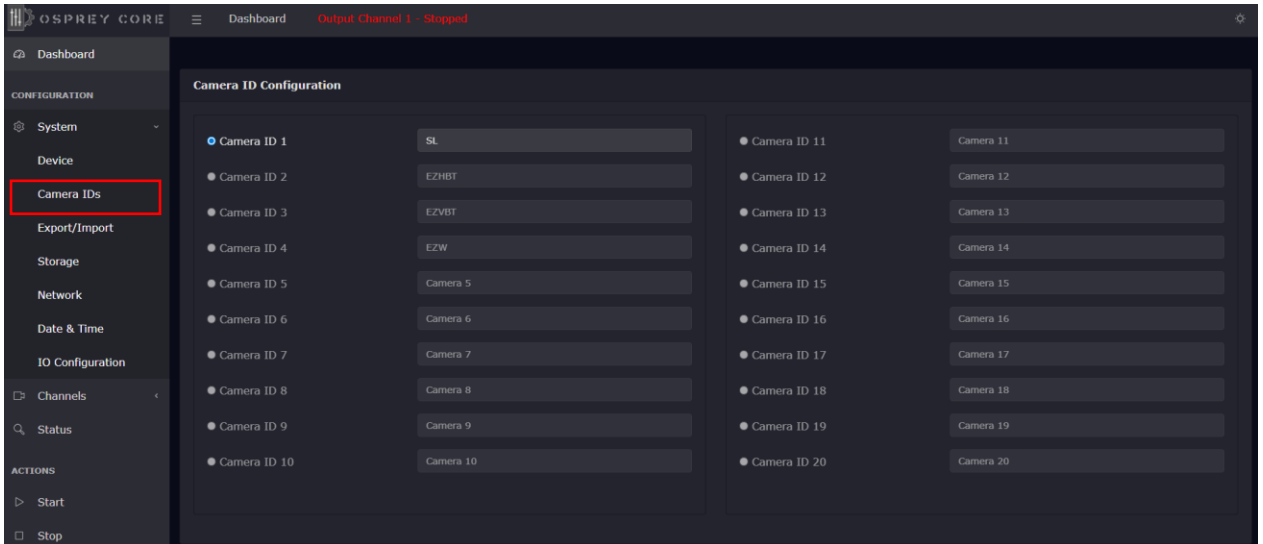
OSPREY CORE

Dashboard

Output Channel 1 - Stopped

Dashboard

CONFIGURATION

System

Device

Camera IDs

Export/Import

Storage

Network

Date & Time

IO Configuration

Channels

Status

ACTIONS

Start

Stop

Camera ID Configuration

| | | | |
|---|---|---|---|
| Camera ID 1 | SL | Camera ID 11 | Camera 11 |
| Camera ID 2 | EZHBT | Camera ID 12 | Camera 12 |
| Camera ID 3 | EZVBT | Camera ID 13 | Camera 13 |
| Camera ID 4 | EZW | Camera ID 14 | Camera 14 |
| Camera ID 5 | Camera 5 | Camera ID 15 | Camera 15 |
| Camera ID 6 | Camera 6 | Camera ID 16 | Camera 16 |
| Camera ID 7 | Camera 7 | Camera ID 17 | Camera 17 |
| Camera ID 8 | Camera 8 | Camera ID 18 | Camera 18 |
| Camera ID 9 | Camera 9 | Camera ID 19 | Camera 19 |
| Camera ID 10 | Camera 10 | Camera ID 20 | Camera 20 |